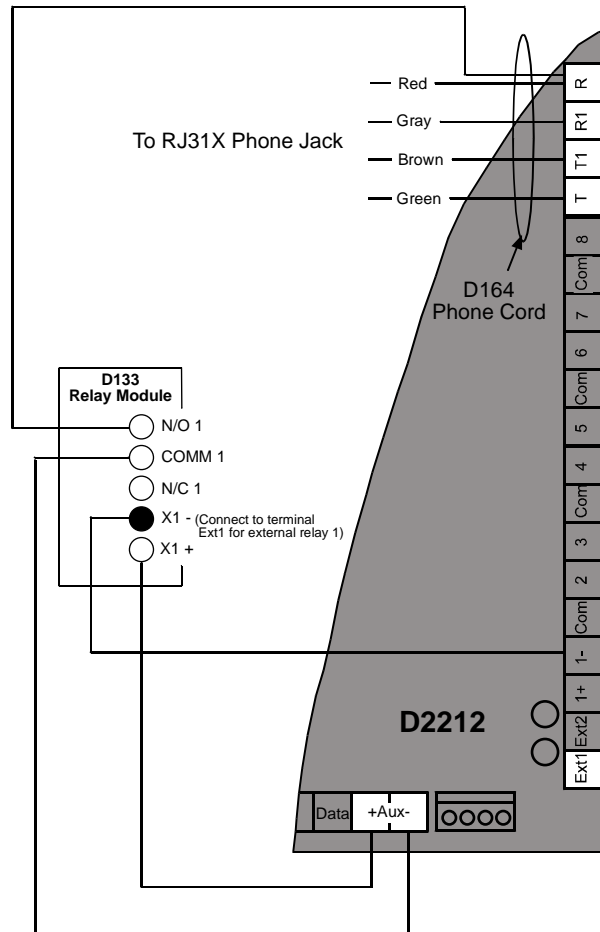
Red
Gray
Brown
Green
To RJ31X Phone Jack
R
R1
T1
T
8
Com
7
6
Com
5
4
Com
3
2
Com
1-
1+
Ext2
Ext1
D164
Phone Cord
D133
Relay Module
N/O 1
COMM 1
N/C 1
X1 - (Connect to terminal Ext1 for external relay 1)
X1 +
D2212
Data
+Aux-